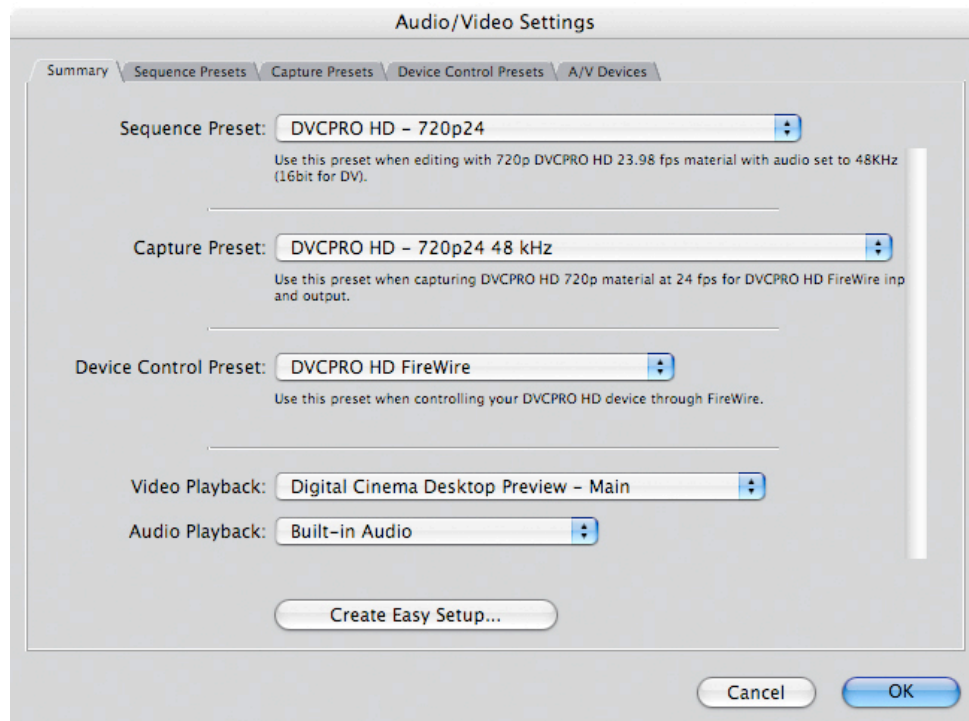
Audio/Video Settings

Summary | Sequence Presets | Capture Presets | Device Control Presets | A/V Devices

Sequence Preset: DVCPRO HD - 720p24

Use this preset when editing with 720p DVCPRO HD 23.98 fps material with audio set to 48KHz (16bit for DV).

Capture Preset: DVCPRO HD - 720p24 48 kHz

Use this preset when capturing DVCPRO HD 720p material at 24 fps for DVCPRO HD FireWire inp and output.

Device Control Preset: DVCPRO HD FireWire

Use this preset when controlling your DVCPRO HD device through FireWire.

Video Playback: Digital Cinema Desktop Preview - Main

Audio Playback: Built-in Audio

Create Easy Setup...

Cancel

OK